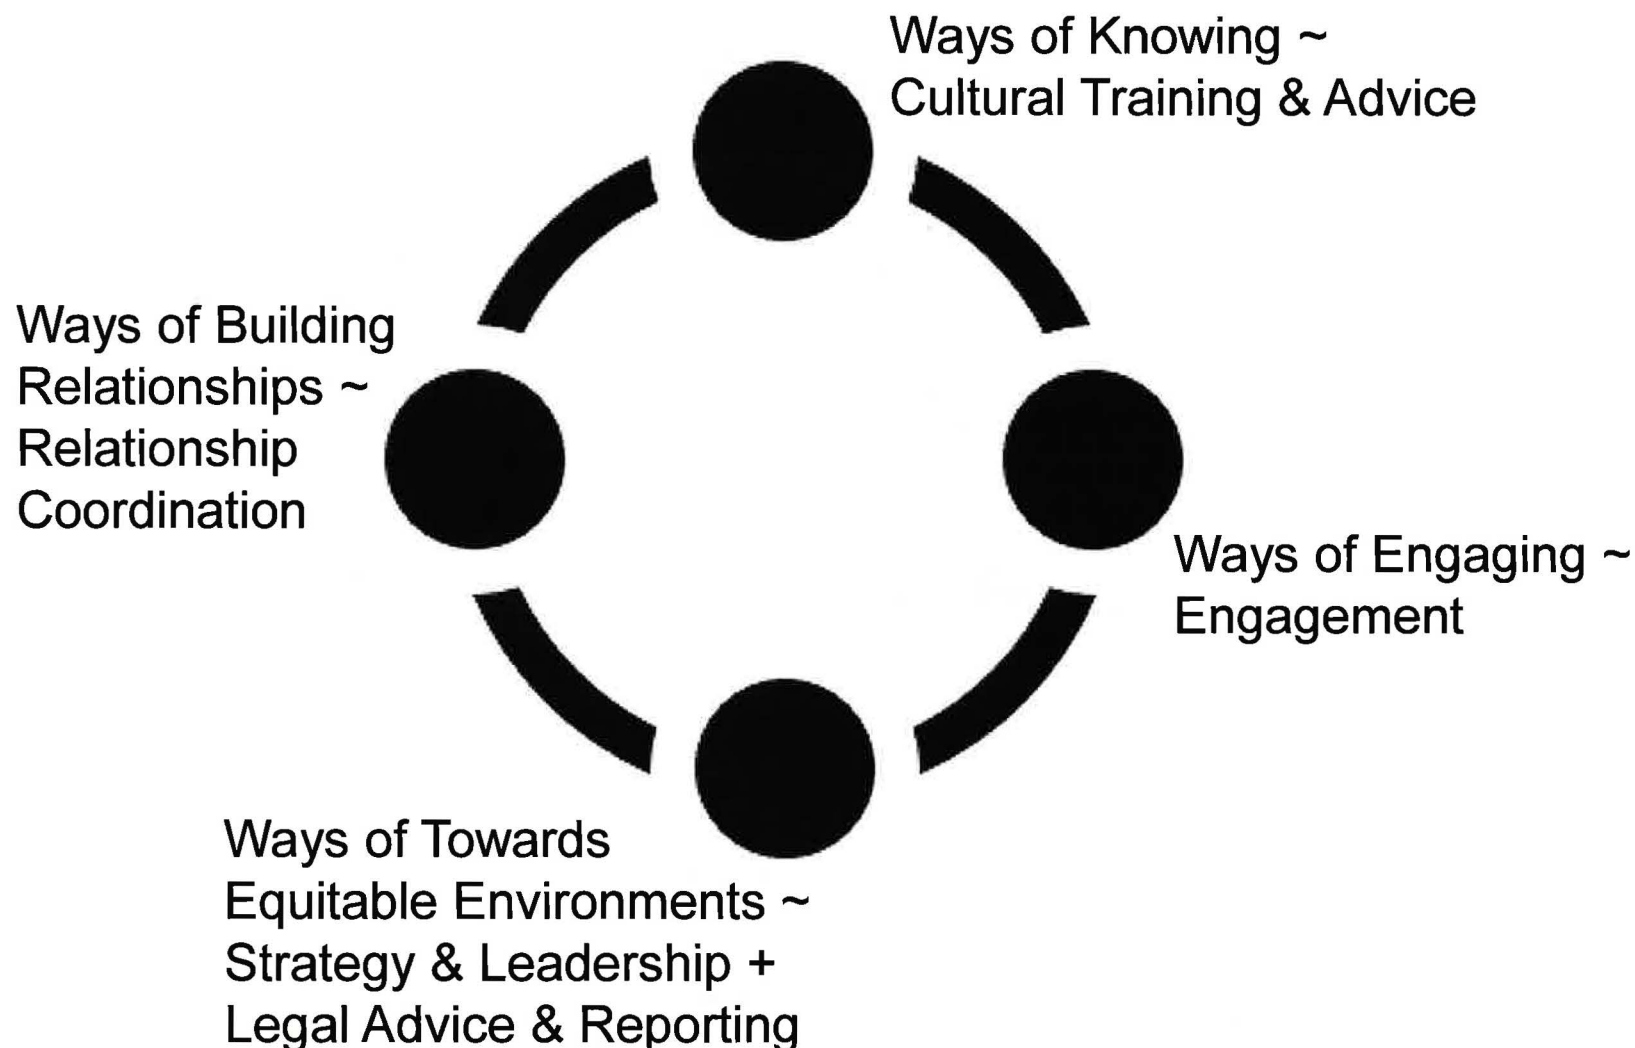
Ways of Knowing ~
Cultural Training & Advice

Ways of Building
Relationships ~
Relationship
Coordination

Ways of Engaging ~
Engagement

Ways of Towards
Equitable Environments ~
Strategy & Leadership +
Legal Advice & Reporting